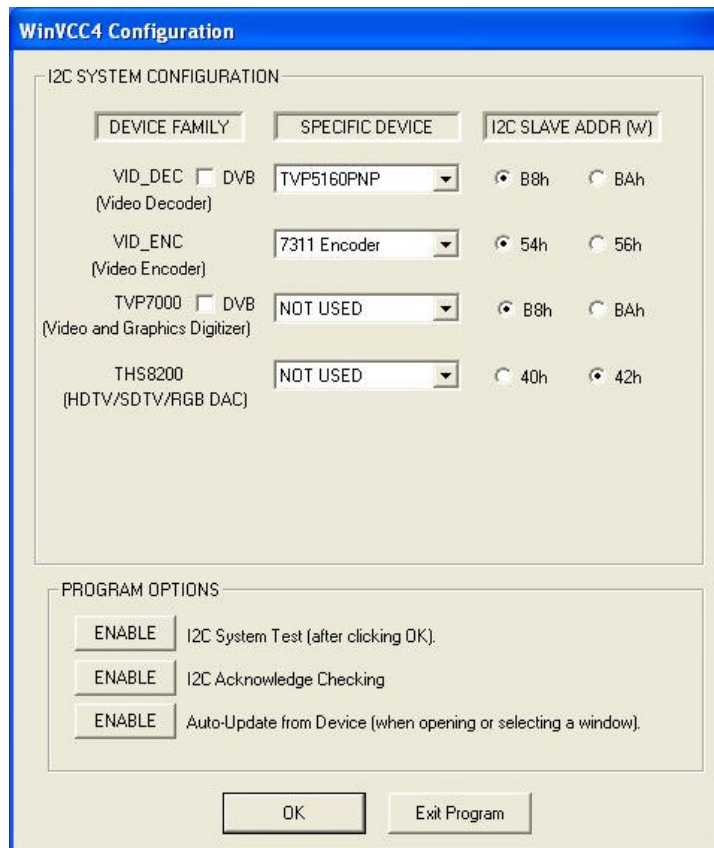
WinVCC4 Configuration

I2C SYSTEM CONFIGURATION

DEVICE FAMILY | SPECIFIC DEVICE | I2C SLAVE ADDR (W)

VID_DEC DVB (Video Decoder) TVP5160PNP B8h BAh

VID_ENC (Video Encoder) 7311 Encoder 54h 56h

TVP7000 DVB (Video and Graphics Digitizer) NOT USED B8h BAh

THS8200 (HDTV/SDTV/RGB DAC) NOT USED 40h 42h

PROGRAM OPTIONS

ENABLE I2C System Test (after clicking OK).

ENABLE I2C Acknowledge Checking

ENABLE Auto-Update from Device (when opening or selecting a window).

OK Exit Program